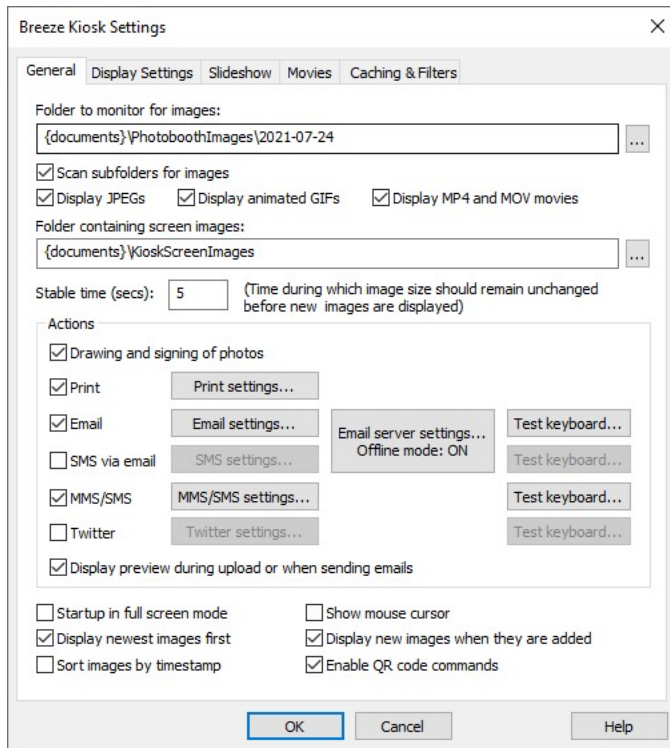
Breeze Kiosk Settings

×

General | Display Settings | Slideshow | Movies | Caching & Filters

Folder to monitor for images:

{documents}\PhotoboothImages\2021-07-24

...

Scan subfolders for images

Display JPEGs

Display animated GIFs

Display MP4 and MOV movies

Folder containing screen images:

{documents}\KioskScreenImages

...

Stable time (secs): 5 (Time during which image size should remain unchanged before new images are displayed)

Actions

Drawing and signing of photos

Print

Print settings...

Email

Email settings...

Email server settings... Offline mode: ON

Test keyboard...

SMS via email

SMS settings...

Test keyboard...

MMS/SMS

MMS/SMS settings...

Test keyboard...

Twitter

Twitter settings...

Test keyboard...

Display preview during upload or when sending emails

Startup in full screen mode

Show mouse cursor

Display newest images first

Display new images when they are added

Sort images by timestamp

Enable QR code commands

OK

Cancel

Help